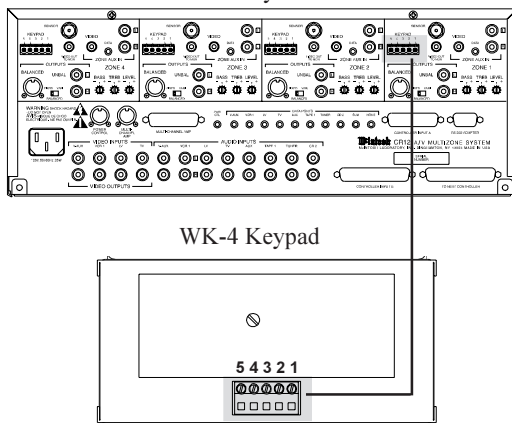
KEYPAD
SENSOR
VIDEO
DATA
ZONE AUX IN
OUTPUTS
ZONE 4
ZONE 3
ZONE 2
ZONE 1
BALANCED
UNBAL
BASS
TREB
LEVEL
WARNING
POWER CONTROL
MULTI-CHANNEL AMP
VIDEO INPUTS
AUDIO INPUTS
VIDEO OUTPUTS
CONTROLLER INPUT A
RS232 ADAPTER
McIntosh
CR12 A/V MULTIZONE SYSTEM
CONTROLLER INPUT B
TO NEXT CONTROLLER

WK-4 Keypad

5 4 3 2 1